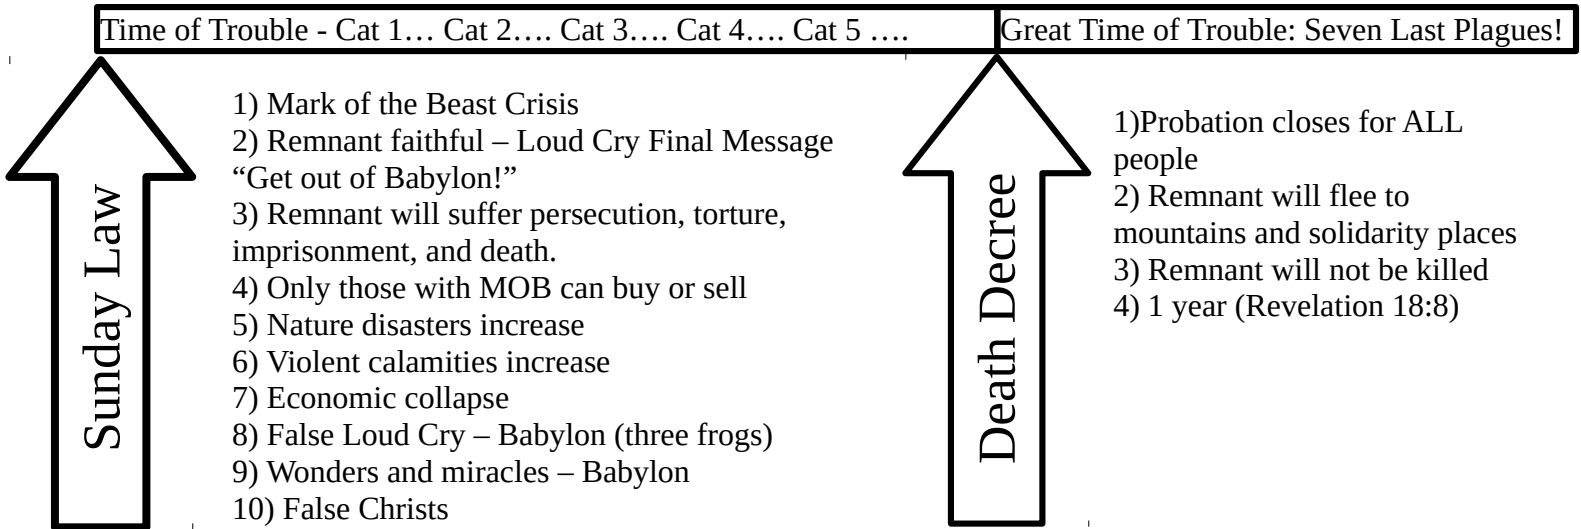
Time of Trouble - Cat 1… Cat 2…. Cat 3…. Cat 4…. Cat 5 ….

Great Time of Trouble: Seven Last Plagues!

Sunday Law

1) Mark of the Beast Crisis
2) Remnant faithful – Loud Cry Final Message "Get out of Babylon!"
3) Remnant will suffer persecution, torture, imprisonment, and death.
4) Only those with MOB can buy or sell
5) Nature disasters increase
6) Violent calamities increase
7) Economic collapse
8) False Loud Cry – Babylon (three frogs)
9) Wonders and miracles – Babylon
10) False Christs

Death Decree

1)Probation closes for ALL people
2) Remnant will flee to mountains and solidarity places
3) Remnant will not be killed
4) 1 year (Revelation 18:8)